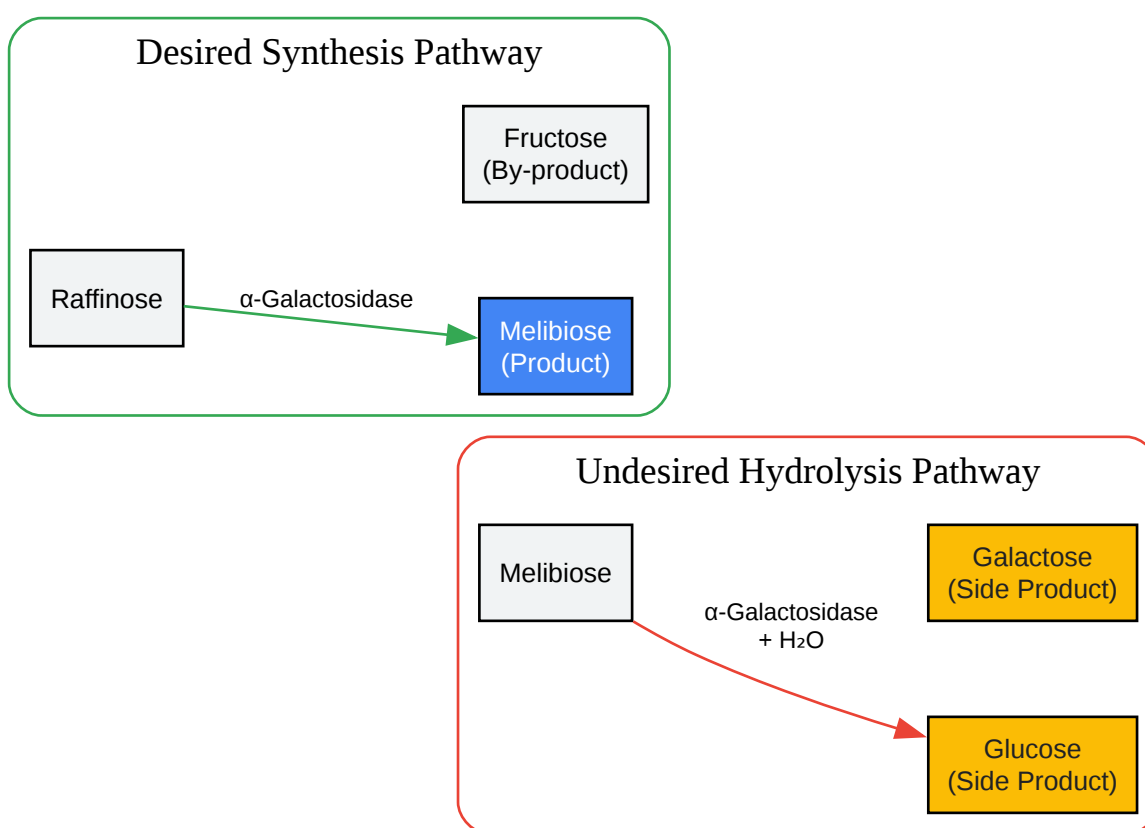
Desired Synthesis Pathway

Fructose
(By-product)

Raffinose

α-Galactosidase

Melibiose
(Product)

Undesired Hydrolysis Pathway

Melibiose

Galactose
(Side Product)

α-Galactosidase
+ $H_2O$

Glucose
(Side Product)